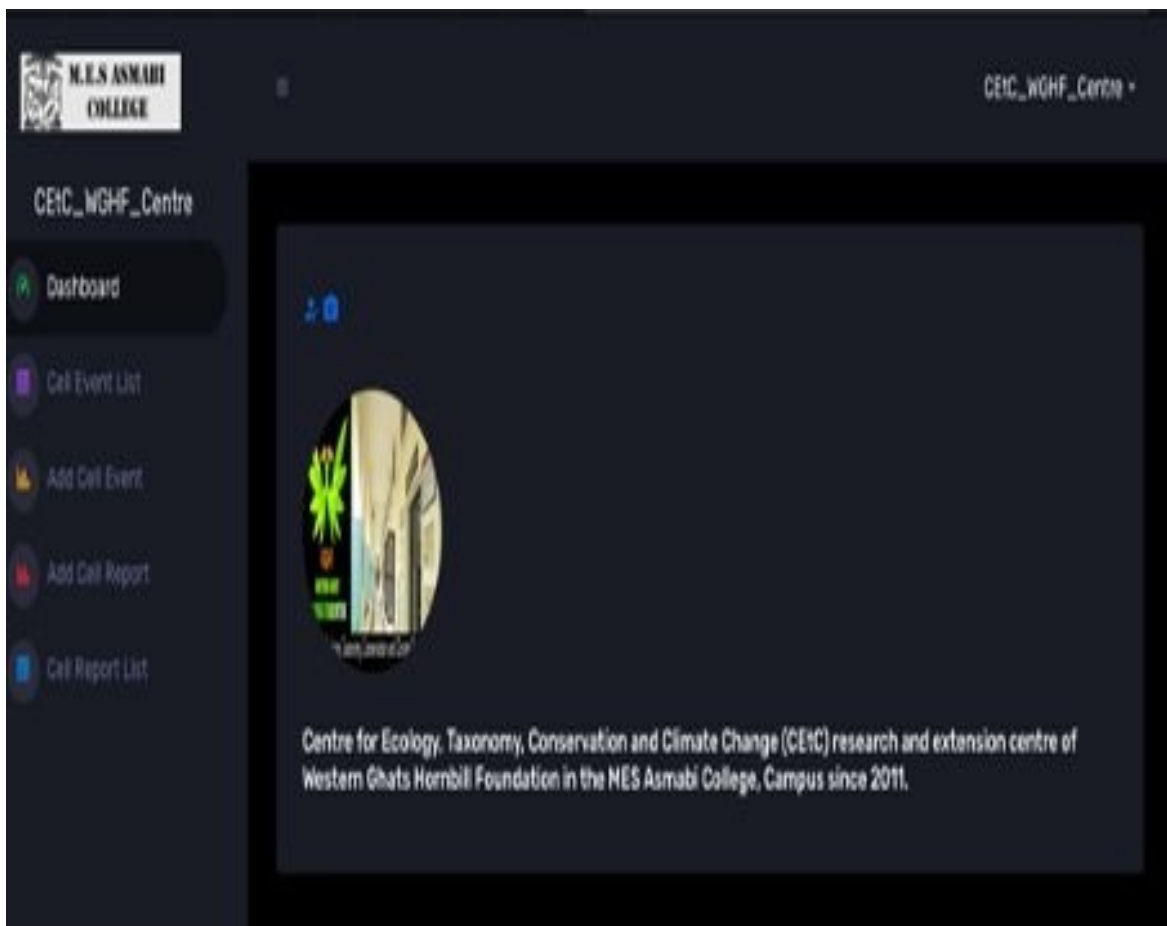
M.E.S ASMABI COLLEGE

CEtC_WGHF_Centre

CEtC_WGHF_Centre

Dashboard

Cell Event List

Add Cell Event

Add Cell Report

Cell Report List

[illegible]

Centre for Ecology, Taxonomy, Conservation and Climate Change (CEtC) research and extension centre of Western Ghats Hornbill Foundation in the MES Asmabi College, Campus since 2011.